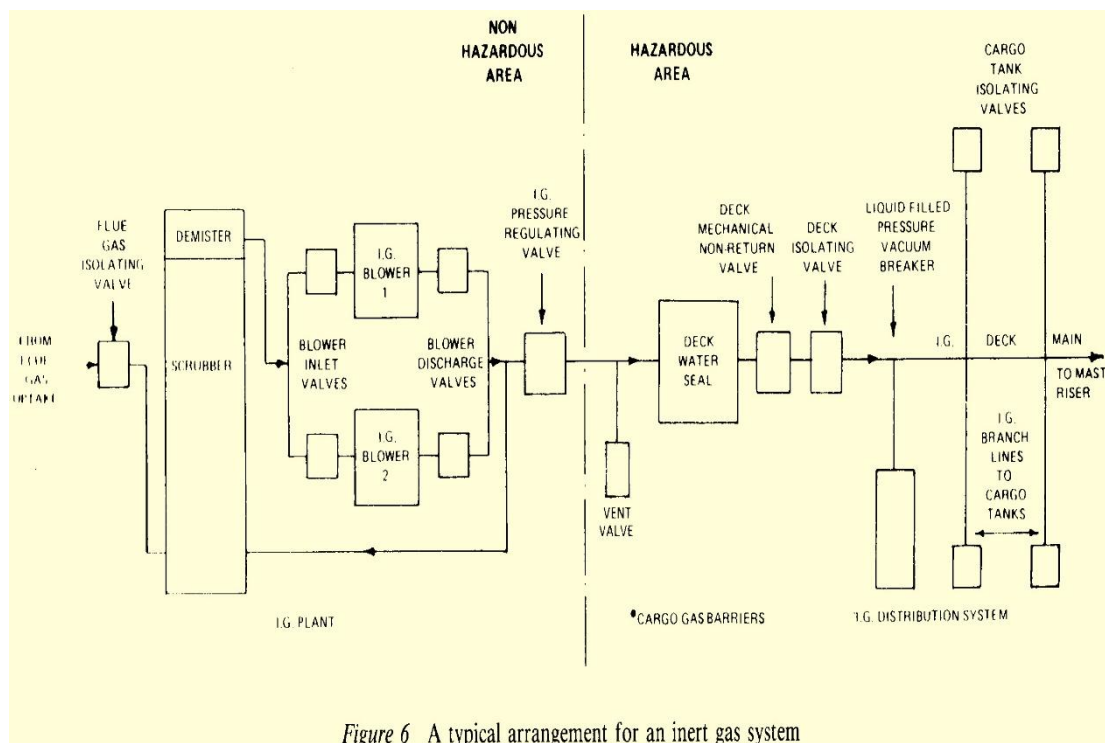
NON HAZARDOUS AREA

HAZARDOUS AREA

CARGO TANK ISOLATING VALVES

FLUE GAS ISOLATING VALVE

DEMISTER

I.G. BLOWER 1

I.G. PRESSURE REGULATING VALVE

DECK MECHANICAL NON-RETURN VALVE

DECK ISOLATING VALVE

LIQUID FILLED PRESSURE VACUUM BREAKER

FROM FLUE GAS UPTAKE

SCRUBBER

BLOWER INLET VALVES

BLOWER DISCHARGE VALVES

DECK WATER SEAL

I.G. DECK MAIN

TO MAST RISER

I.G. BLOWER 2

VENT VALVE

I.G. BRANCH LINES TO CARGO TANKS

I.G. PLANT

•CARGO GAS BARRIERS

I.G. DISTRIBUTION SYSTEM

*Figure 6* A typical arrangement for an inert gas system